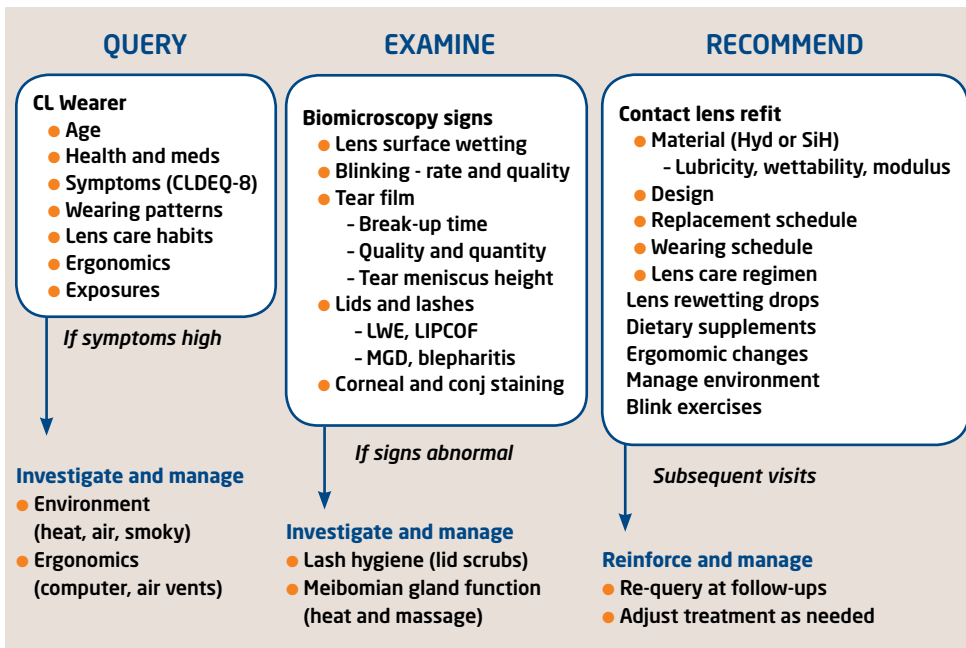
QUERY

CL Wearer
- Age
- Health and meds
- Symptoms (CLDEQ-8)
- Wearing patterns
- Lens care habits
- Ergonomics
- Exposures

If symptoms high

Investigate and manage
- Environment (heat, air, smoky)
- Ergonomics (computer, air vents)

EXAMINE

Biomicroscopy signs
- Lens surface wetting
- Blinking - rate and quality
- Tear film
  - Break-up time
  - Quality and quantity
  - Tear meniscus height
- Lids and lashes
  - LWE, LIPCOF
  - MGD, blepharitis
- Corneal and conj staining

If signs abnormal

Investigate and manage
- Lash hygiene (lid scrubs)
- Meibomian gland function (heat and massage)

RECOMMEND

Contact lens refit
- Material (Hyd or SiH)
  - Lubricity, wettability, modulus
- Design
- Replacement schedule
- Wearing schedule
- Lens care regimen

Lens rewetting drops
Dietary supplements
Ergomomic changes
Manage environment
Blink exercises

Subsequent visits

Reinforce and manage
- Re-query at follow-ups
- Adjust treatment as needed